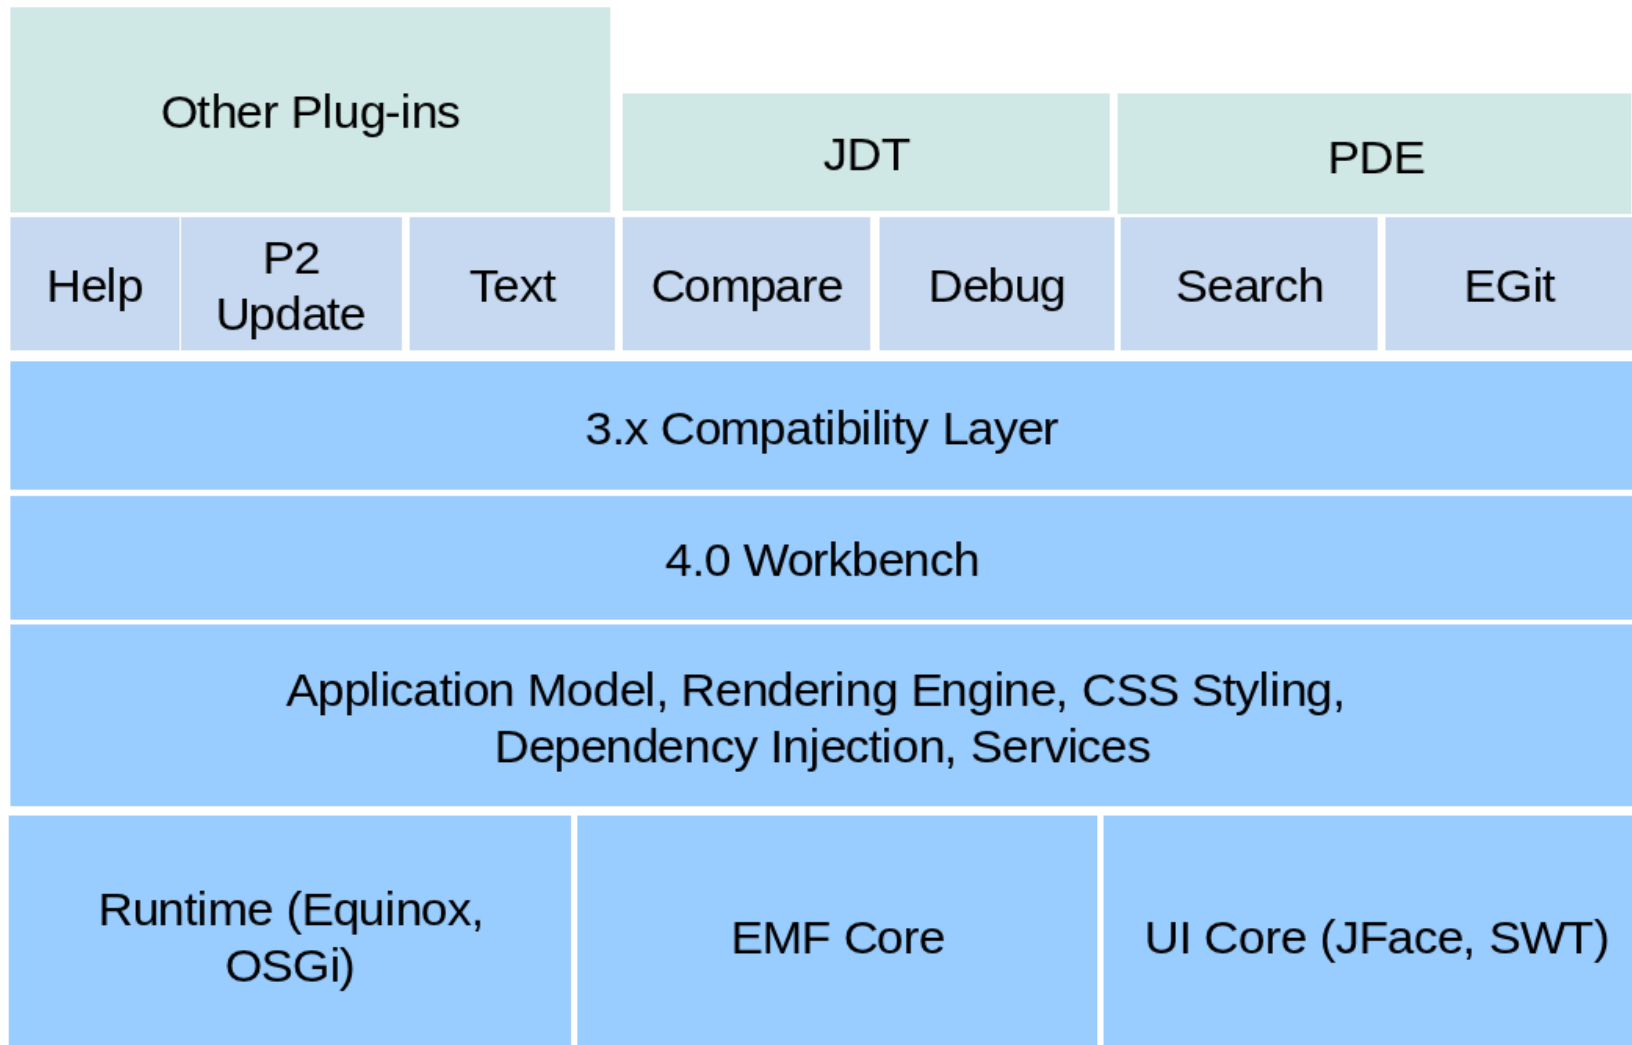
Other Plug-ins

JDT

PDE

Help

P2 Update

Text

Compare

Debug

Search

EGit

3.x Compatibility Layer

4.0 Workbench

Application Model, Rendering Engine, CSS Styling, Dependency Injection, Services

Runtime (Equinox, OSGi)

EMF Core

UI Core (JFace, SWT)